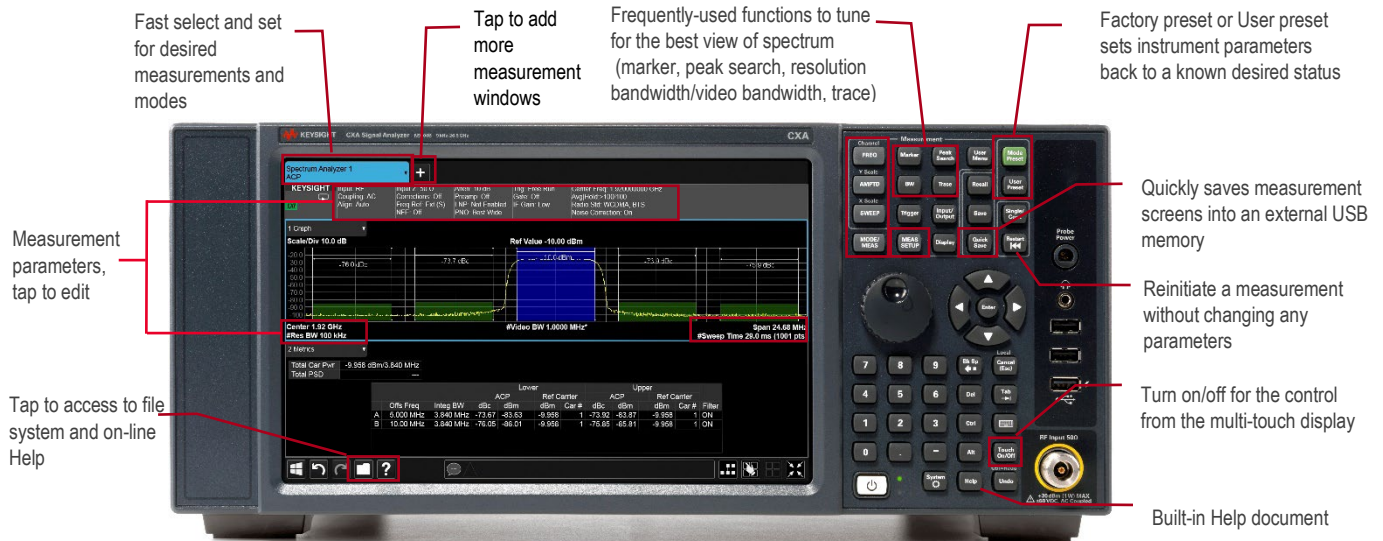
Fast select and set for desired measurements and modes

Tap to add more measurement windows

Frequently-used functions to tune for the best view of spectrum (marker, peak search, resolution bandwidth/video bandwidth, trace)

Factory preset or User preset sets instrument parameters back to a known desired status

Quickly saves measurement screens into an external USB memory

Measurement parameters, tap to edit

Reinitiate a measurement without changing any parameters

Tap to access to file system and on-line Help

Turn on/off for the control from the multi-touch display

Built-in Help document

KEYSIGHT CXA Signal Analyzer

CXA

Spectrum Analyzer 1
ACP

KEYSIGHT

1 Graph

Scale/Div 10.0 dB

Ref Value -10.00 dBm

Center 1.92 GHz
#Res BW 100 kHz

#Video BW 1.0000 MHz*

Span 24.68 MHz
#Sweep Time 29.0 ms (1001 pts)

2 Metrics

| | Lower | | | | | Upper | | | | |
|---|---|---|---|---|---|---|---|---|---|---|
| | | | ACP | | Ref Carrier | | ACP | | Ref Carrier | | |
| | Offs Freq | Integ BW | dBc | dBm | dBm | Car # | dBc | dBm | dBm | Car # | Filter |
| A | 5.000 MHz | 3.840 MHz | -73.67 | -83.63 | -9.958 | 1 | -73.92 | -83.87 | -9.958 | 1 | ON |
| B | 10.00 MHz | 3.840 MHz | -76.05 | -86.01 | -9.956 | 1 | -75.85 | -85.81 | -9.958 | 1 | ON |

Total Car Pwr -9.958 dBm/3.840 MHz
Total PSD ---

Measurement

FREQ
AMPTD
SWEEP
MODE/MEAS
Marker
Peak Search
BW
Trace
Trigger
Input/Output
MEAS SETUP
Display
User Menu
Recall
Save
Quick Save
Mode Preset
User Preset
Single
Restart
Probe Power
Enter
Bk Sp
Cancel (Esc)
Del
Tab
Ctrl
Alt
Touch On/Off
System
Help
Undo
RF Input 50Ω